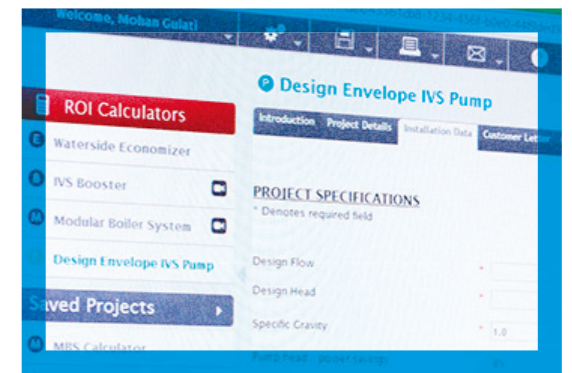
Welcome, Mohan Gulati

ROI Calculators

Waterside Economizer

IVS Booster

Modular Boiler System

Design Envelope IVS Pump

Saved Projects

MBS Calculator

Design Envelope IVS Pump

Introduction

Project Details

Installation Data

Customer Letter

PROJECT SPECIFICATIONS

* Denotes required field

Design Flow *

Design Head *

Specific Gravity * 1.0

Pump Head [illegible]